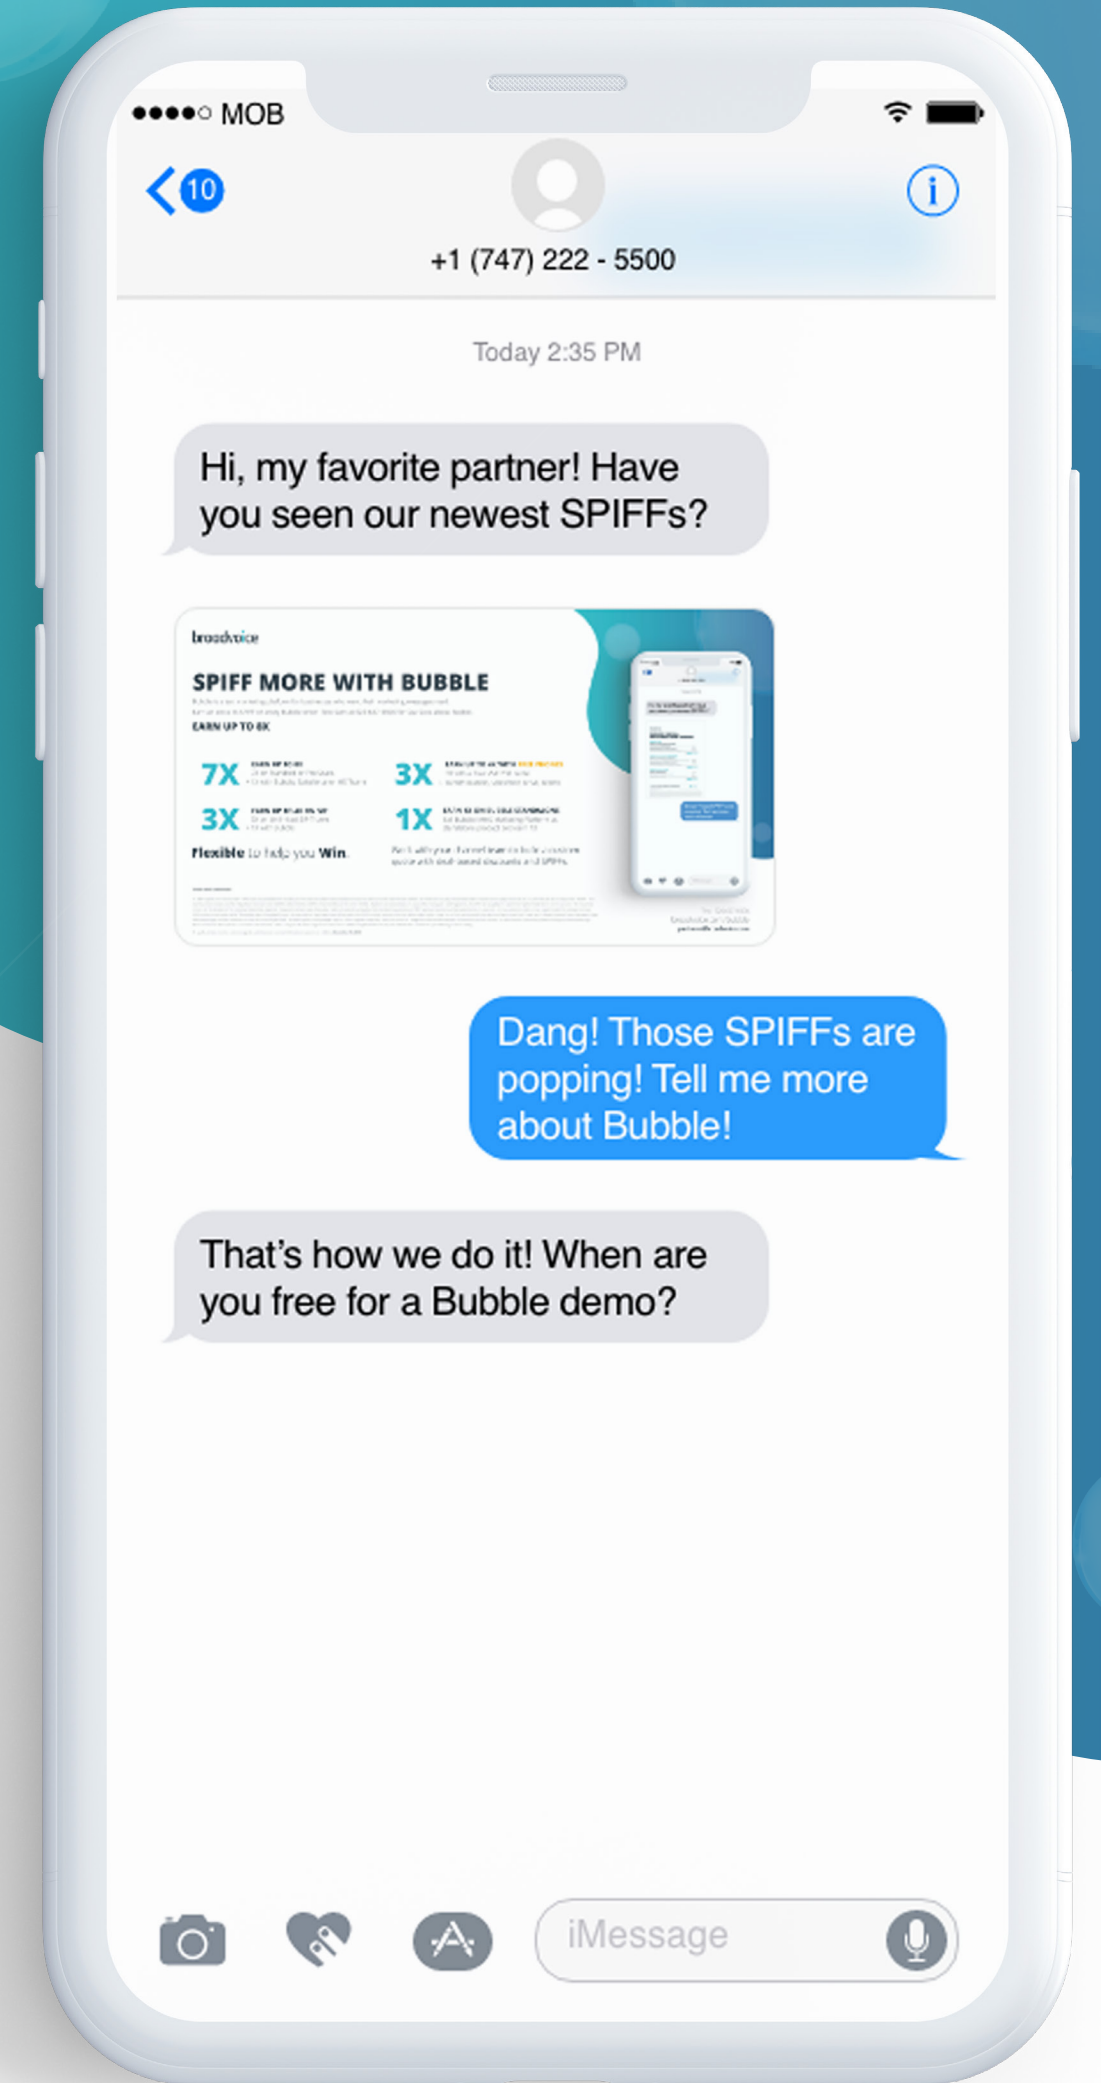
MOB

10

+1 (747) 222 - 5500

Today 2:35 PM

Hi, my favorite partner! Have you seen our newest SPIFFs?

broadvoice

SPIFF MORE WITH BUBBLE

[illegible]

EARN UP TO 8X

7X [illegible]

3X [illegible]

3X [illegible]

1X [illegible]

Flexible to help you Win

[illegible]

Dang! Those SPIFFs are popping! Tell me more about Bubble!

That’s how we do it! When are you free for a Bubble demo?

iMessage